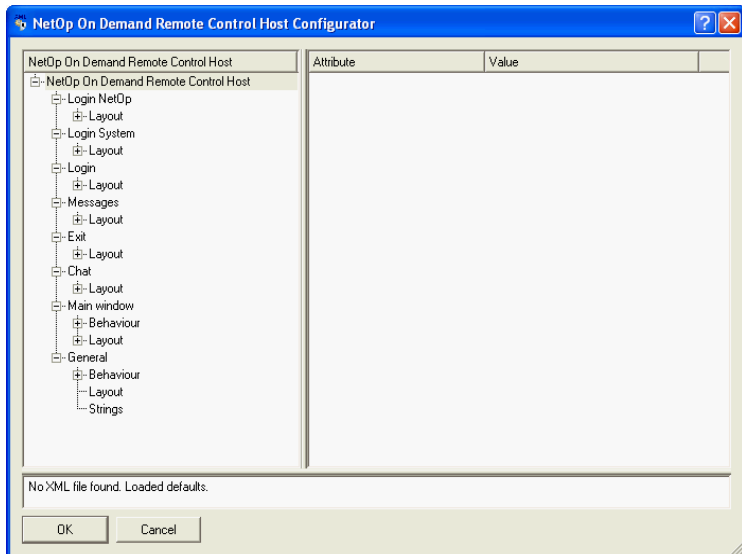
NetOp On Demand Remote Control Host Configurator

NetOp On Demand Remote Control Host

NetOp On Demand Remote Control Host
Login NetOp
Layout
Login System
Layout
Login
Layout
Messages
Layout
Exit
Layout
Chat
Layout
Main window
Behaviour
Layout
General
Behaviour
Layout
Strings

| Attribute | Value |
|---|---|

No XML file found. Loaded defaults.

OK
Cancel